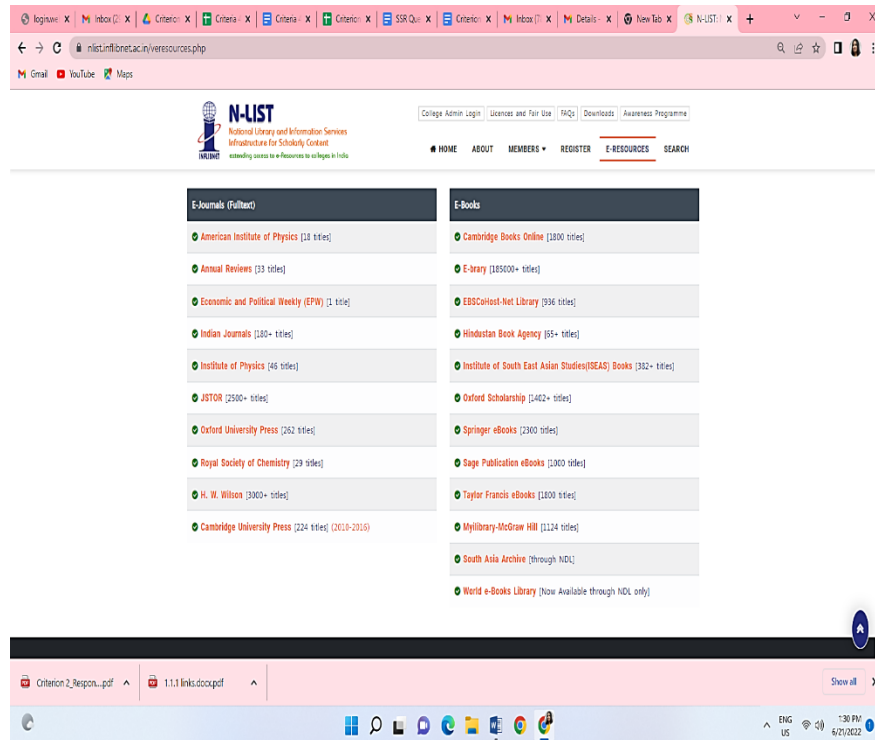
loginwe | Inbox (2 | Criterion | Criteria | Criteria | Criterion | SSR Que | Criterion | Inbox (7 | Details | New Tab | N-LIST: | +

nlist.inflibnet.ac.in/veresources.php

Gmail YouTube Maps

N-LIST
National Library and Information Services Infrastructure for Scholarly Content
extending access to e-Resources to colleges in India
INFLIBNET

College Admin Login | Licences and Fair Use | FAQs | Downloads | Awareness Programme

HOME ABOUT MEMBERS REGISTER E-RESOURCES SEARCH

E-Journals (Fulltext)

American Institute of Physics [18 titles]

Annual Reviews [33 titles]

Economic and Political Weekly (EPW) [1 title]

Indian Journals [180+ titles]

Institute of Physics [46 titles]

JSTOR [2500+ titles]

Oxford University Press [262 titles]

Royal Society of Chemistry [29 titles]

H. W. Wilson [3000+ titles]

Cambridge University Press [224 titles] (2010-2016)

E-Books

Cambridge Books Online [1800 titles]

E-brary [185000+ titles]

EBSCoHost-Net Library [936 titles]

Hindustan Book Agency [65+ titles]

Institute of South East Asian Studies(ISEAS) Books [382+ titles]

Oxford Scholarship [1402+ titles]

Springer eBooks [2300 titles]

Sage Publication eBooks [1000 titles]

Taylor Francis eBooks [1800 titles]

Myilibrary-McGraw Hill [1124 titles]

South Asia Archive [through NDL]

World e-Books Library [Now Available through NDL only]

Criterion 2_Respon....pdf | 1.1.1 links.docx.pdf | Show all

ENG US 1:30 PM 6/21/2022